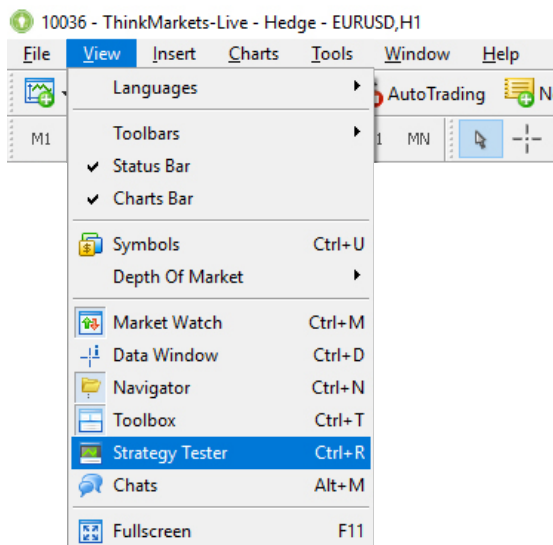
10036 - ThinkMarkets-Live - Hedge - EURUSD,H1

File View Insert Charts Tools Window Help

AutoTrading N

M1 1 MN

Languages

Toolbars
Status Bar
Charts Bar

Symbols Ctrl+U
Depth Of Market

Market Watch Ctrl+M
Data Window Ctrl+D
Navigator Ctrl+N
Toolbox Ctrl+T
Strategy Tester Ctrl+R
Chats Alt+M

Fullscreen F11